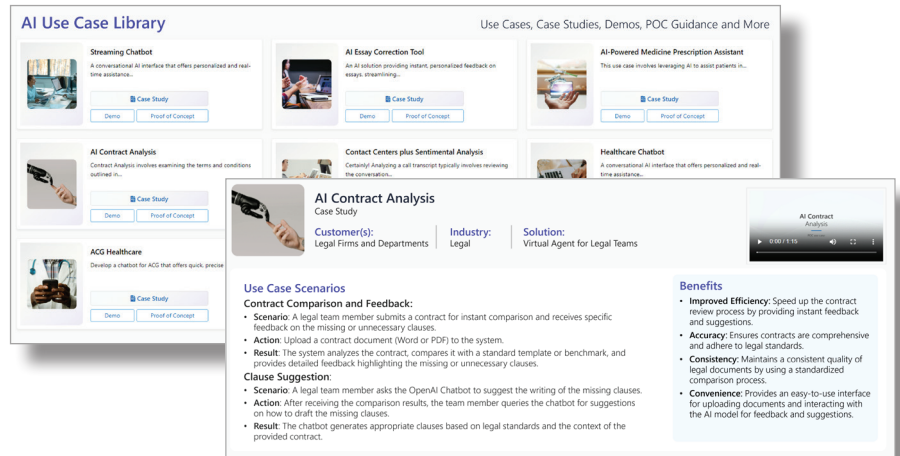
AI Use Case Library

Use Cases, Case Studies, Demos, POC Guidance and More

Streaming Chatbot

A conversational AI interface that offers personalized and real-time assistance...

Case Study

Demo

Proof of Concept

AI Essay Correction Tool

An AI solution providing instant, personalized feedback on essays, streamlining...

Case Study

Demo

Proof of Concept

AI-Powered Medicine Prescription Assistant

This use case involves leveraging AI to assist patients in...

Case Study

Demo

Proof of Concept

AI Contract Analysis

Contract Analysis involves examining the terms and conditions outlined in...

Case Study

Demo

Proof of Concept

Contact Centers plus Sentimental Analysis

Certainly! Analyzing a call transcript typically involves reviewing the conversation...

Healthcare Chatbot

A conversational AI interface that offers personalized and real-time assistance...

ACG Healthcare

Develop a chatbot for ACG that offers quick, precise

Case Study

Demo

Proof of Concept

AI Contract Analysis

Case Study

Customer(s):
Legal Firms and Departments

Industry:
Legal

Solution:
Virtual Agent for Legal Teams

AI Contract
Analysis

0:00 / 1:15

Use Case Scenarios

Contract Comparison and Feedback:

• Scenario: A legal team member submits a contract for instant comparison and receives specific feedback on the missing or unnecessary clauses.
• Action: Upload a contract document (Word or PDF) to the system.
• Result: The system analyzes the contract, compares it with a standard template or benchmark, and provides detailed feedback highlighting the missing or unnecessary clauses.

Clause Suggestion:

• Scenario: A legal team member asks the OpenAI Chatbot to suggest the writing of the missing clauses.
• Action: After receiving the comparison results, the team member queries the chatbot for suggestions on how to draft the missing clauses.
• Result: The chatbot generates appropriate clauses based on legal standards and the context of the provided contract.

Benefits

• Improved Efficiency: Speed up the contract review process by providing instant feedback and suggestions.
• Accuracy: Ensures contracts are comprehensive and adhere to legal standards.
• Consistency: Maintains a consistent quality of legal documents by using a standardized comparison process.
• Convenience: Provides an easy-to-use interface for uploading documents and interacting with the AI model for feedback and suggestions.